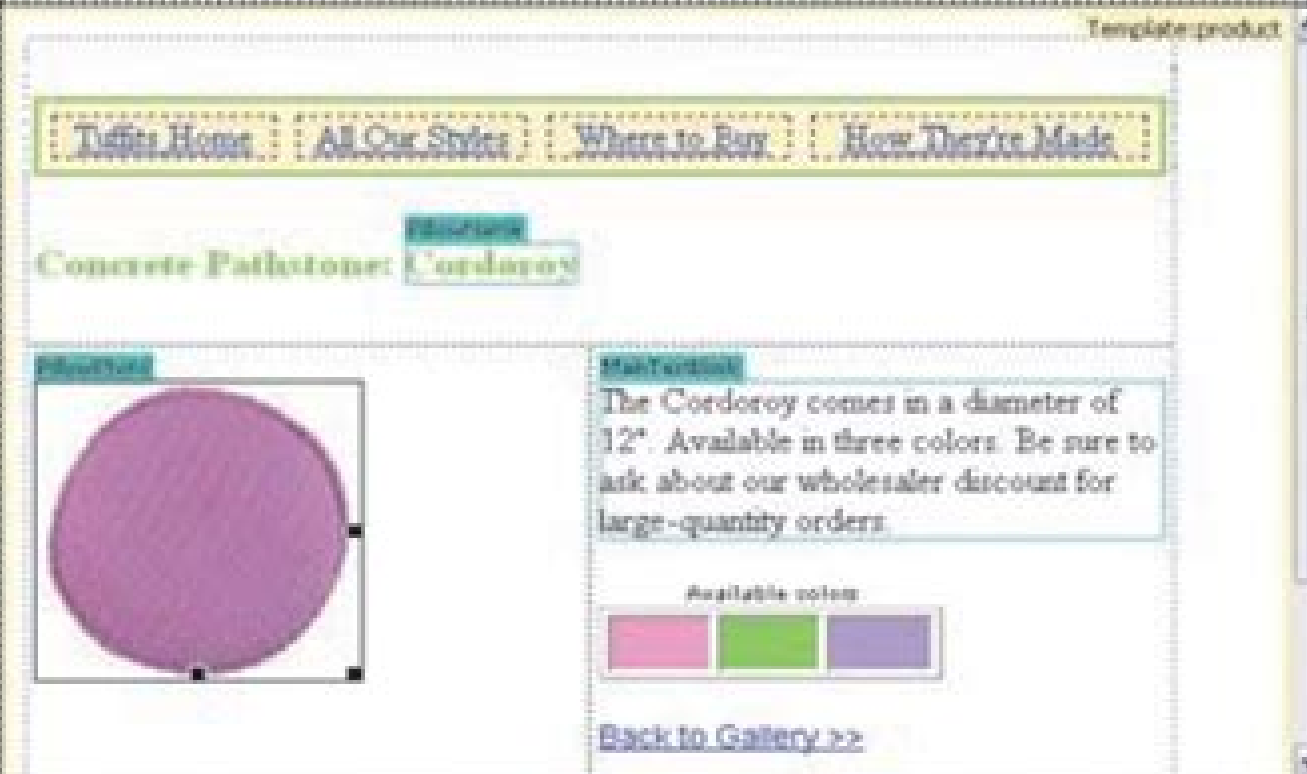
Template:product

Tiffits Home | All Our Styles | Where to Buy | How They're Made

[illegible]

Concrete Pathstone: Cordoroy

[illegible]

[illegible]

The Cordoroy comes in a diameter of 12". Available in three colors. Be sure to ask about our wholesaler discount for large-quantity orders.

Available colors

Back to Gallery >>